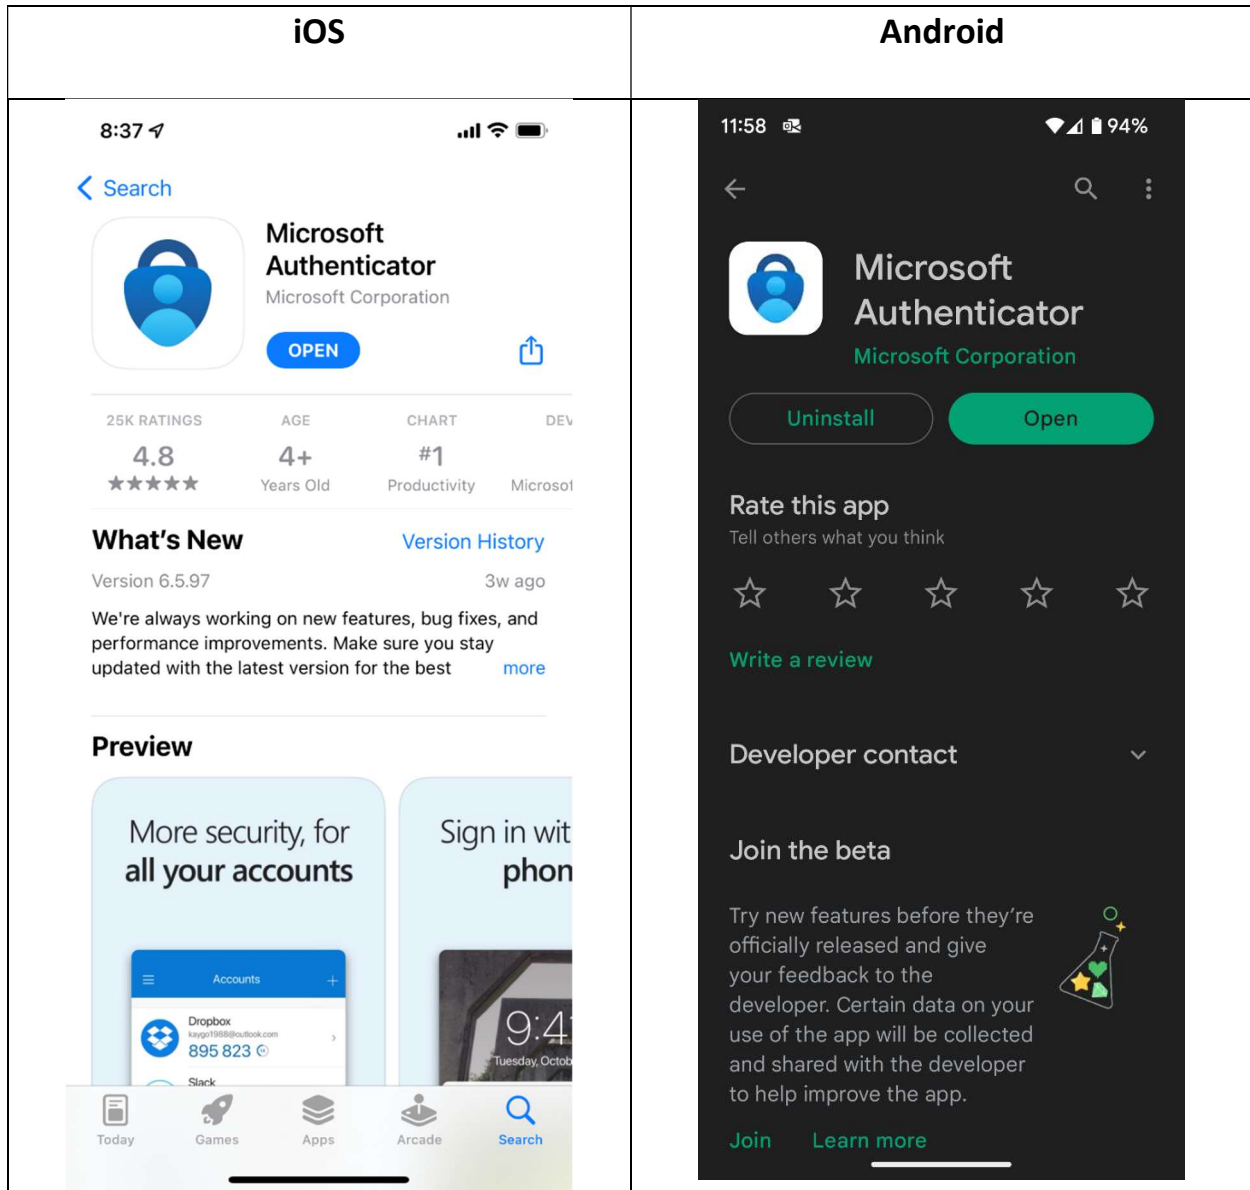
| iOS | Android |
|---|---|
| 8:37<br><br>Search<br><br>Microsoft Authenticator<br>Microsoft Corporation<br>OPEN<br><br>25K RATINGS 4.8 ★★★★★<br>AGE 4+ Years Old<br>CHART #1 Productivity<br>DEV Microsof<br><br>What's New<br>Version History<br>Version 6.5.97<br>3w ago<br>We're always working on new features, bug fixes, and performance improvements. Make sure you stay updated with the latest version for the best more<br><br>Preview<br>More security, for all your accounts<br>Accounts<br>Dropbox<br>kaygo1988@outlook.com<br>895 823<br>Slack<br>Sign in wit phon<br>9:4<br>Tuesday, Octob<br><br>Today Games Apps Arcade Search | 11:58<br>94%<br><br>Microsoft Authenticator<br>Microsoft Corporation<br>Uninstall<br>Open<br><br>Rate this app<br>Tell others what you think<br>Write a review<br><br>Developer contact<br><br>Join the beta<br>Try new features before they're officially released and give your feedback to the developer. Certain data on your use of the app will be collected and shared with the developer to help improve the app.<br>Join Learn more |